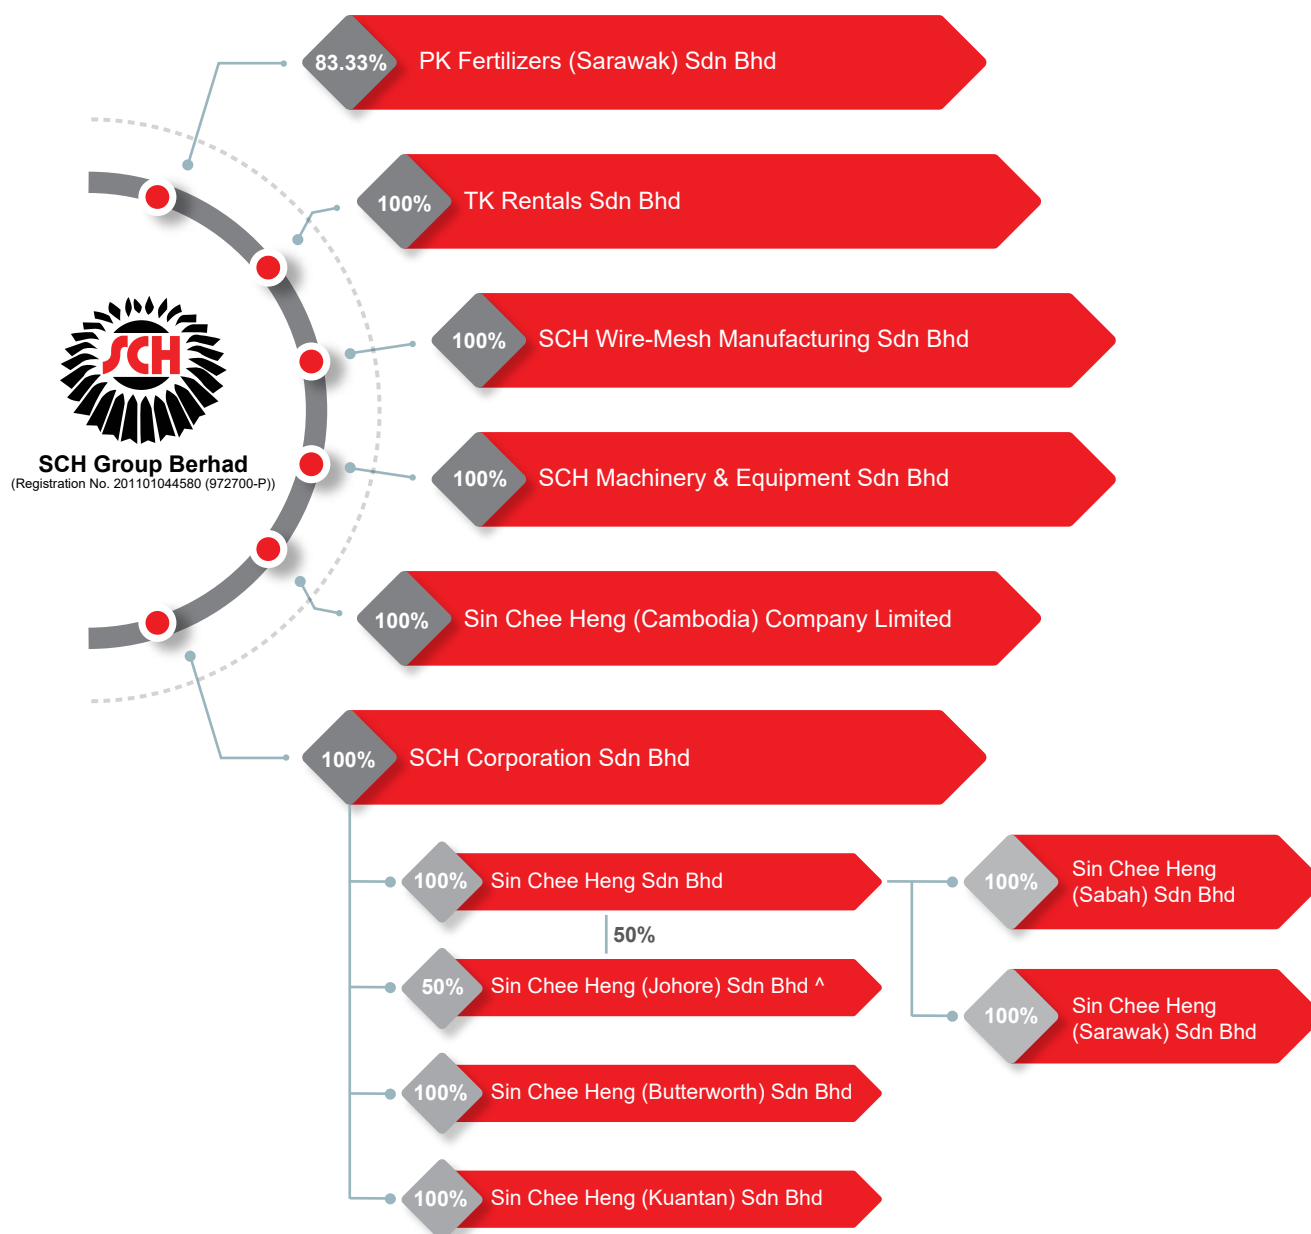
SCH

SCH Group Berhad
(Registration No. 201101044580 (972700-P))

83.33% PK Fertilizers (Sarawak) Sdn Bhd

100% TK Rentals Sdn Bhd

100% SCH Wire-Mesh Manufacturing Sdn Bhd

100% SCH Machinery & Equipment Sdn Bhd

100% Sin Chee Heng (Cambodia) Company Limited

100% SCH Corporation Sdn Bhd

100% Sin Chee Heng Sdn Bhd

100% Sin Chee Heng (Sabah) Sdn Bhd

50%

50% Sin Chee Heng (Johore) Sdn Bhd ^

100% Sin Chee Heng (Sarawak) Sdn Bhd

100% Sin Chee Heng (Butterworth) Sdn Bhd

100% Sin Chee Heng (Kuantan) Sdn Bhd